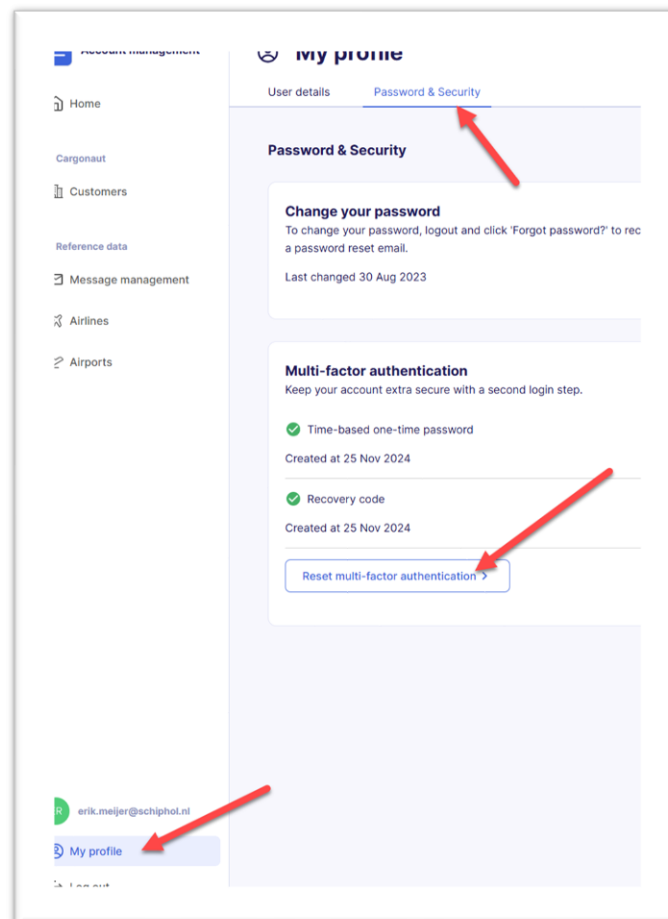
Account management

Home

Cargonaut

Customers

Reference data

Message management

Airlines

Airports

My profile

User details

Password & Security

Password & Security

Change your password

To change your password, logout and click 'Forgot password?' to rec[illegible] a password reset email.

Last changed 30 Aug 2023

Multi-factor authentication

Keep your account extra secure with a second login step.

Time-based one-time password

Created at 25 Nov 2024

Recovery code

Created at 25 Nov 2024

Reset multi-factor authentication >

R

erik.meijer@schiphol.nl

My profile

Log out